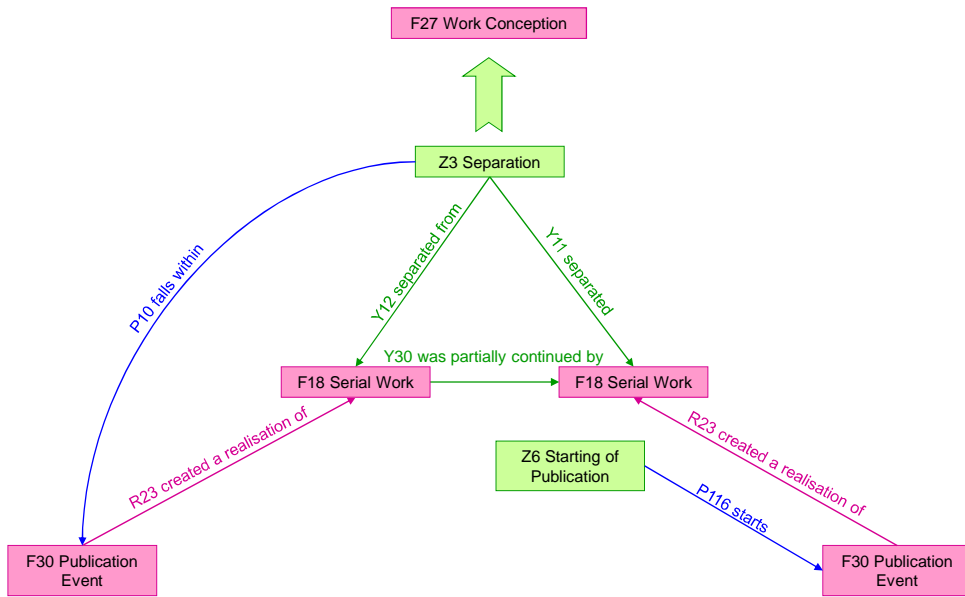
F27 Work Conception

Z3 Separation

P10 falls within

Y12 separated from

Y11 separated

Y30 was partially continued by

F18 Serial Work

F18 Serial Work

R23 created a realisation of

Z6 Starting of Publication

R23 created a realisation of

P116 starts

F30 Publication Event

F30 Publication Event